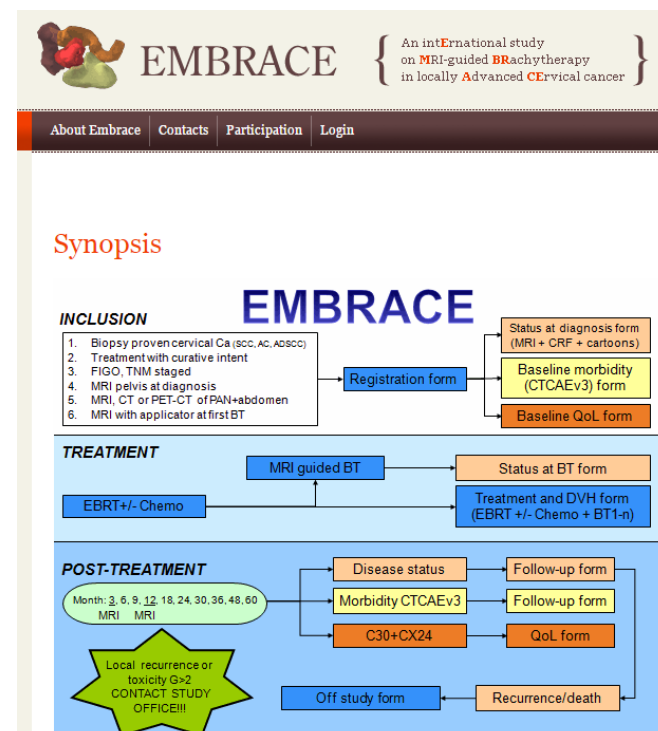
EMBRACE

An intErnational study on MRI-guided BRachytherapy in locally Advanced CErvical cancer

About Embrace | Contacts | Participation | Login

Synopsis

EMBRACE

INCLUSION

1. Biopsy proven cervical Ca (SCC, AC, ADSCC)
2. Treatment with curative intent
3. FIGO, TNM staged
4. MRI pelvis at diagnosis
5. MRI, CT or PET-CT of PAN+abdomen
6. MRI with applicator at first BT

Registration form

Status at diagnosis form (MRI + CRF + cartoons)

Baseline morbidity (CTCAEv3) form

Baseline QoL form

TREATMENT

MRI guided BT

Status at BT form

EBRT+/- Chemo

Treatment and DVH form (EBRT +/- Chemo + BT1-n)

POST-TREATMENT

Month: 3, 6, 9, 12, 18, 24, 30, 36, 48, 60
MRI MRI

Disease status

Follow-up form

Morbidity CTCAEv3

Follow-up form

C30+CX24

QoL form

Local recurrence or toxicity G>2 CONTACT STUDY OFFICE!!!

Off study form

Recurrence/death